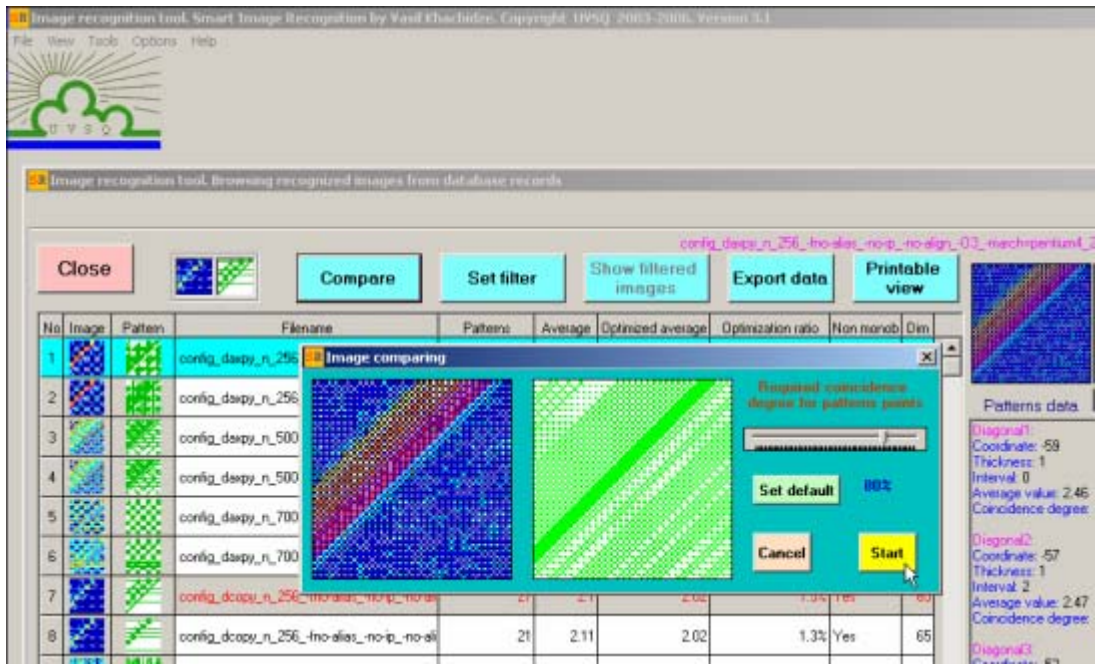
Image recognition tool. Smart Image Recognition by Vasil Khachidze. Copyright UVSQ 2003-2006. Version 3.1

File View Tools Options Help

U V S Q

Image recognition tool. Browsing recognized images from database records

config_daxpy_n_256_-fno-alias_-no-ip_-no-align_-O3_-march=pentium4_2

Close

Compare

Set filter

Show filtered images

Export data

Printable view

| No | Image | Pattern | Filename | Patterns | Average | Optimized average | Optimization ratio | Non monob | Dim |
|---|---|---|---|---|---|---|---|---|---|
| 1 | | | config_daxpy_n_256 | | | | | | |
| 2 | | | config_daxpy_n_256 | | | | | | |
| 3 | | | config_daxpy_n_500 | | | | | | |
| 4 | | | config_daxpy_n_500 | | | | | | |
| 5 | | | config_daxpy_n_700 | | | | | | |
| 6 | | | config_daxpy_n_700 | | | | | | |
| 7 | | | config_dcopy_n_256_-fno-alias_-no-ip_-no-ali | 21 | 2.11 | 2.02 | 1.3% | Yes | 65 |
| 8 | | | config_dcopy_n_256_-fno-alias_-no-ip_-no-ali | 21 | 2.11 | 2.02 | 1.3% | Yes | 65 |

Image comparing

Required coincidence degree for patterns points

Set default

80%

Cancel

Start

Patterns data

Diagonal1:
Coordinate: -59
Thickness: 1
Interval: 0
Average value: 2.46
Coincidence degree:

Diagonal2:
Coordinate: -57
Thickness: 1
Interval: 2
Average value: 2.47
Coincidence degree:

Diagonal3:
Coordinate: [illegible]